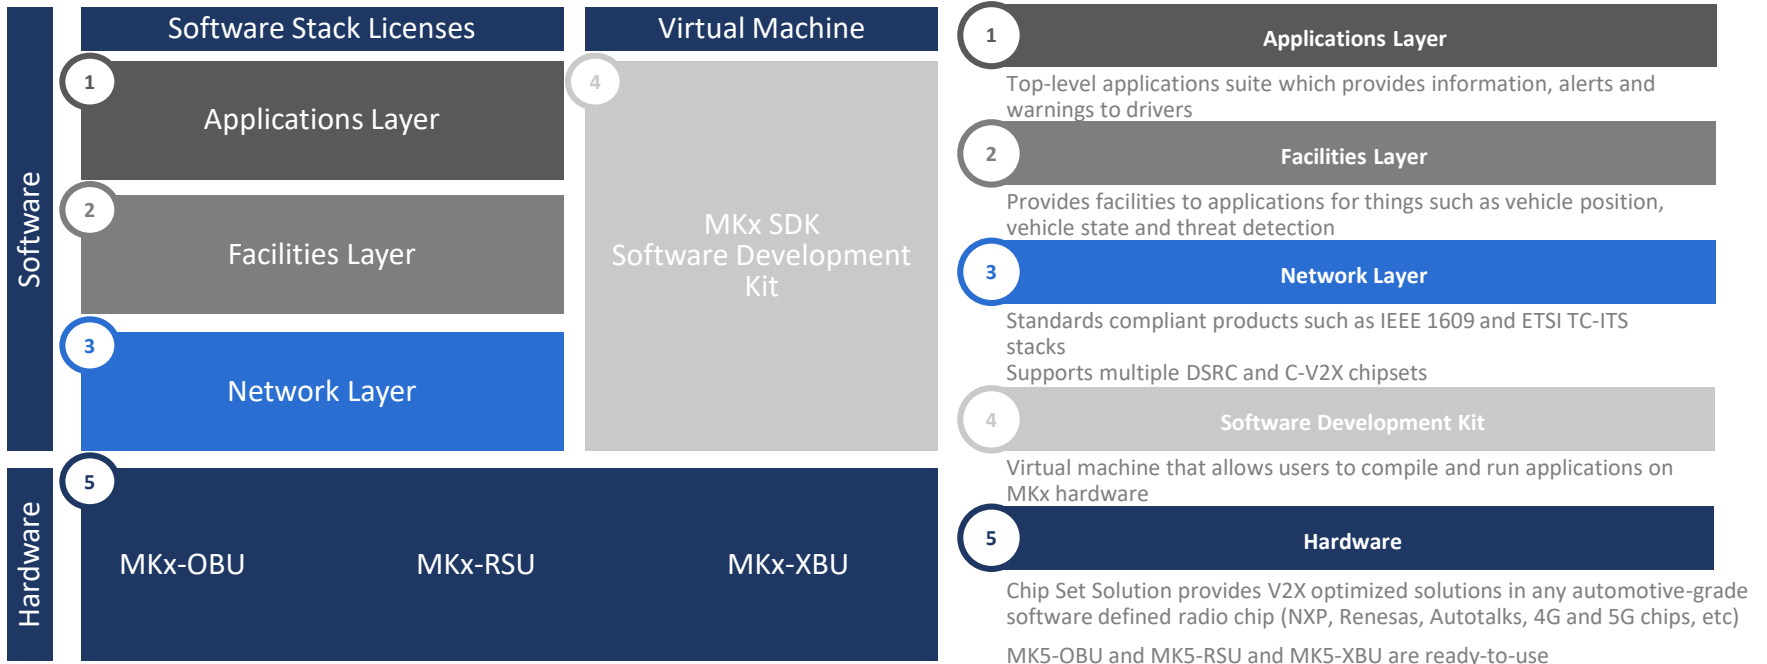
Software

Software Stack Licenses

Virtual Machine

1
Applications Layer

2
Facilities Layer

3
Network Layer

4
MKx SDK
Software Development Kit

Hardware

5
MKx-OBU

MKx-RSU

MKx-XBU

1
Applications Layer

Top-level applications suite which provides information, alerts and warnings to drivers

2
Facilities Layer

Provides facilities to applications for things such as vehicle position, vehicle state and threat detection

3
Network Layer

Standards compliant products such as IEEE 1609 and ETSI TC-ITS stacks
Supports multiple DSRC and C-V2X chipsets

4
Software Development Kit

Virtual machine that allows users to compile and run applications on MKx hardware

5
Hardware

Chip Set Solution provides V2X optimized solutions in any automotive-grade software defined radio chip (NXP, Renesas, Autotalks, 4G and 5G chips, etc)

MK5-OBU and MK5-RSU and MK5-XBU are ready-to-use